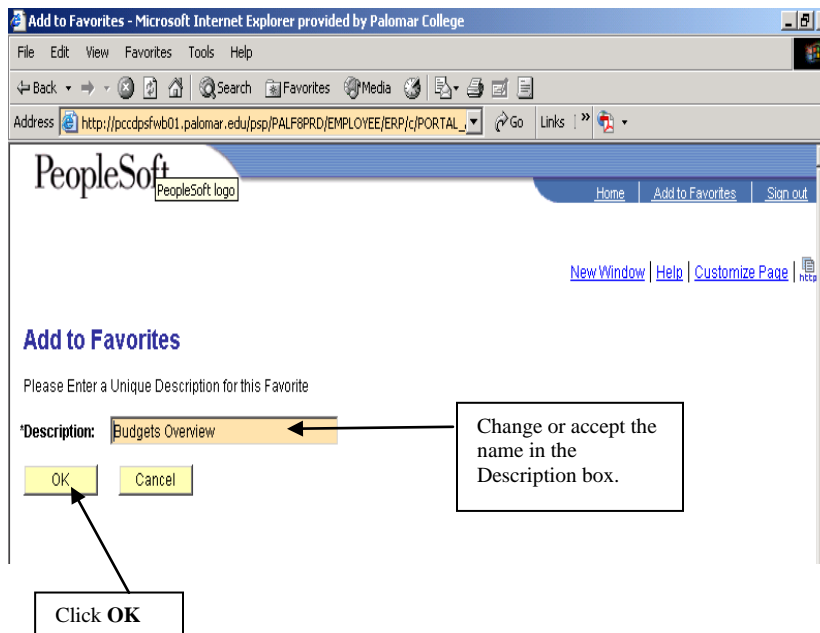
Add to Favorites - Microsoft Internet Explorer provided by Palomar College

File Edit View Favorites Tools Help

Back Search Favorites Media

Address http://pccdpsfwb01.palomar.edu/psp/PALF8PRD/EMPLOYEE/ERP/c/PORTAL_ Go Links

PeopleSoft PeopleSoft logo

Home | Add to Favorites | Sign out

New Window | Help | Customize Page | http

Add to Favorites

Please Enter a Unique Description for this Favorite

*Description: Budgets Overview

Change or accept the name in the Description box.

OK Cancel

Click **OK**